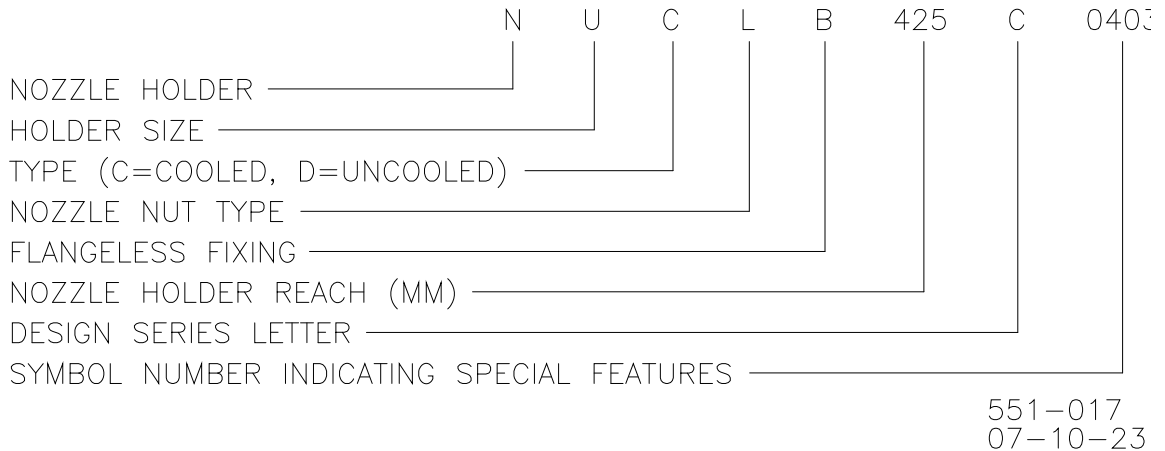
N U C L B 425 C 0403

NOZZLE HOLDER
HOLDER SIZE
TYPE (C=COOLED, D=UNCOOLED)
NOZZLE NUT TYPE
FLANGELESS FIXING
NOZZLE HOLDER REACH (MM)
DESIGN SERIES LETTER
SYMBOL NUMBER INDICATING SPECIAL FEATURES

551–017
07–10–23